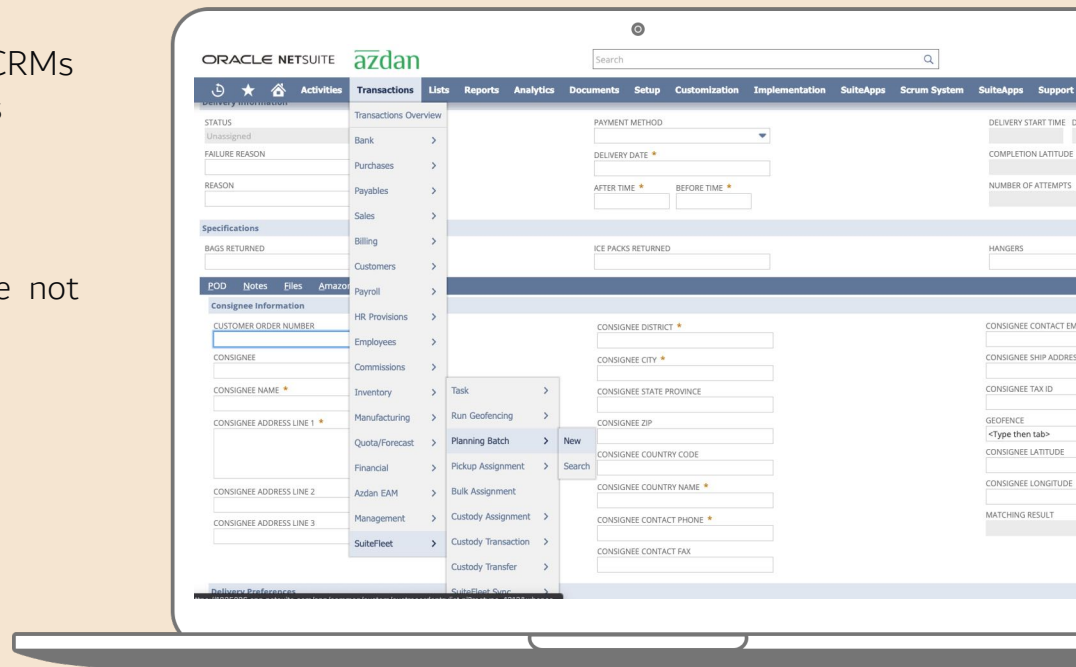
CRMs
s

e not

ORACLE NETSUITE azdan

Search

Activities Transactions Lists Reports Analytics Documents Setup Customization Implementation SuiteApps Scrum System SuiteApps Support

Delivery Information

STATUS
Unassigned
FAILURE REASON

REASON

Transactions Overview
Bank >
Purchases >
Payables >
Sales >
Billing >
Customers >
Payroll >
HR Provisions >
Employees >
Commissions >
Inventory >
Manufacturing >
Quota/Forecast >
Financial >
Azdan EAM >
Management >
SuiteFleet >

Task >
Run Geofencing >
Planning Batch >
Pickup Assignment >
Bulk Assignment
Custody Assignment >
Custody Transaction >
Custody Transfer >
SuiteFleet Sync >

New
Search

PAYMENT METHOD
DELIVERY DATE *
AFTER TIME * BEFORE TIME *

DELIVERY START TIME
COMPLETION LATITUDE
NUMBER OF ATTEMPTS

Specifications
BAGS RETURNED
ICE PACKS RETURNED
HANGERS

POD Notes Files Amazon

Consignee Information
CUSTOMER ORDER NUMBER
CONSIGNEE
CONSIGNEE NAME *
CONSIGNEE ADDRESS LINE 1 *
CONSIGNEE ADDRESS LINE 2
CONSIGNEE ADDRESS LINE 3

CONSIGNEE DISTRICT *
CONSIGNEE CITY *
CONSIGNEE STATE PROVINCE
CONSIGNEE ZIP
CONSIGNEE COUNTRY CODE
CONSIGNEE COUNTRY NAME *
CONSIGNEE CONTACT PHONE *
CONSIGNEE CONTACT FAX

CONSIGNEE CONTACT EM
CONSIGNEE SHIP ADDRES
CONSIGNEE TAX ID
GEOFENCE
<Type then tab>
CONSIGNEE LATITUDE
CONSIGNEE LONGITUDE
MATCHING RESULT

Delivery Preferences